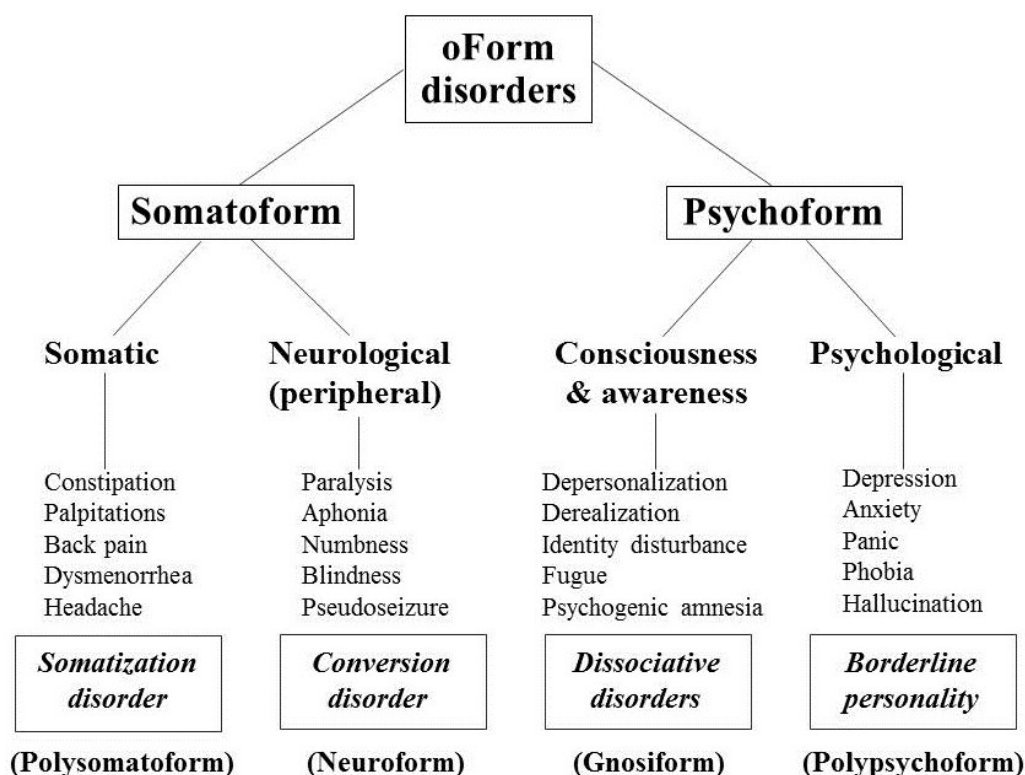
oForm disorders

Somatoform

Psychoform

Somatic

Neurological (peripheral)

Consciousness & awareness

Psychological

Constipation
Palpitations
Back pain
Dysmenorrhea
Headache

Paralysis
Aphonia
Numbness
Blindness
Pseudoseizure

Depersonalization
Derealization
Identity disturbance
Fugue
Psychogenic amnesia

Depression
Anxiety
Panic
Phobia
Hallucination

*Somatization disorder*

*Conversion disorder*

*Dissociative disorders*

*Borderline personality*

(Polysomatoform)

(Neuroform)

(Gnosiform)

(Polypsychoform)